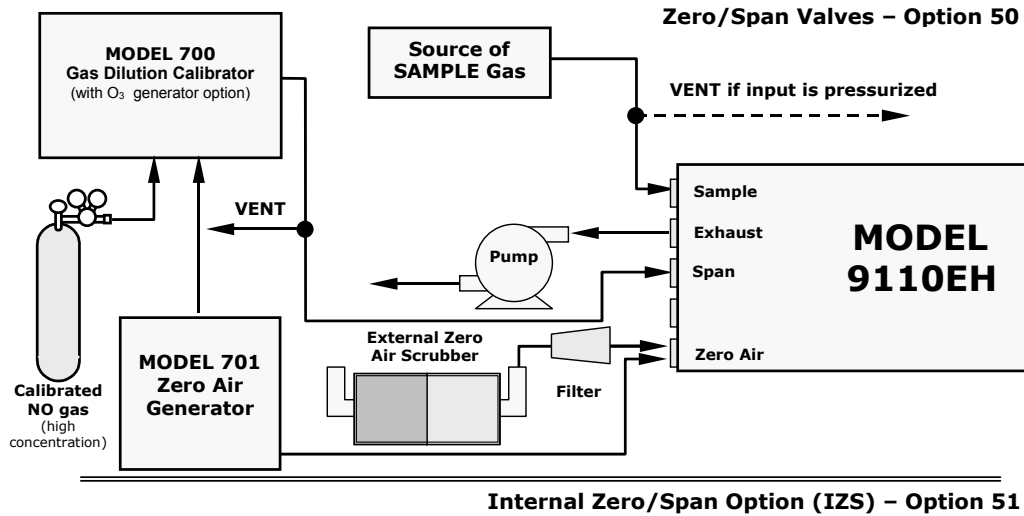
Zero/Span Valves – Option 50

MODEL 700
Gas Dilution Calibrator
(with $O_3$ generator option)

Source of
SAMPLE Gas

VENT if input is pressurized

VENT

Sample

Exhaust

Span

Zero Air

MODEL
9110EH

Pump

External Zero
Air Scrubber

Filter

MODEL 701
Zero Air
Generator

Calibrated
NO gas
(high
concentration)

Internal Zero/Span Option (IZS) – Option 51